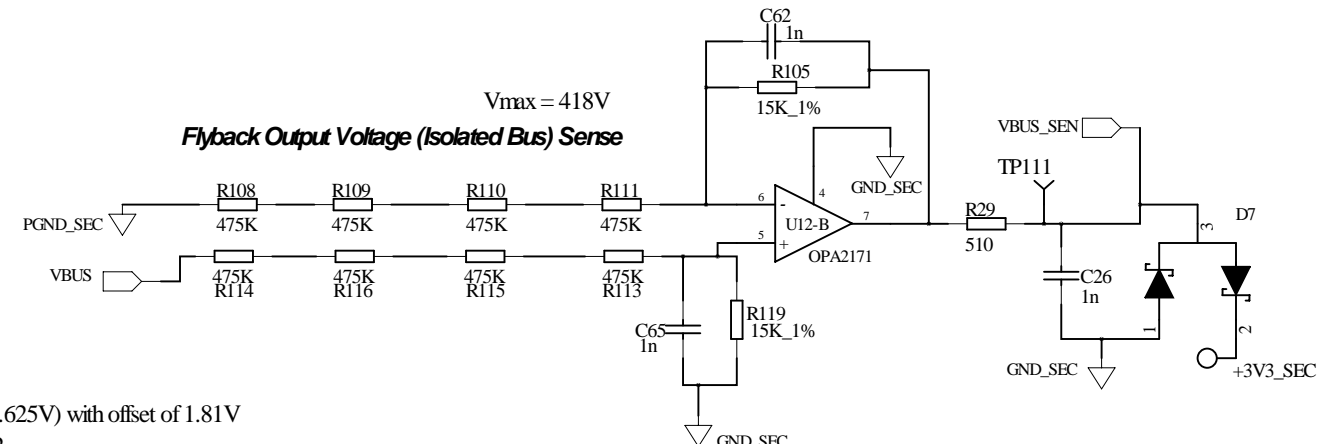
C62
1n
R105
15K_1%
Vmax = 418V
Flyback Output Voltage (Isolated Bus) Sense
VBUS_SEN
TP111
GND_SEC
R108
475K
R109
475K
R110
475K
R111
475K
6
-
4
U12-B
7
+
5
OPA2171
R29
510
3
D7
PGND_SEC
VBUS
475K
R114
475K
R116
475K
R115
475K
R113
C26
1n
R119
15K_1%
C65
1n
1
2
GND_SEC
+3V3_SEC
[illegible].625V) with offset of 1.81V
GND_SEC